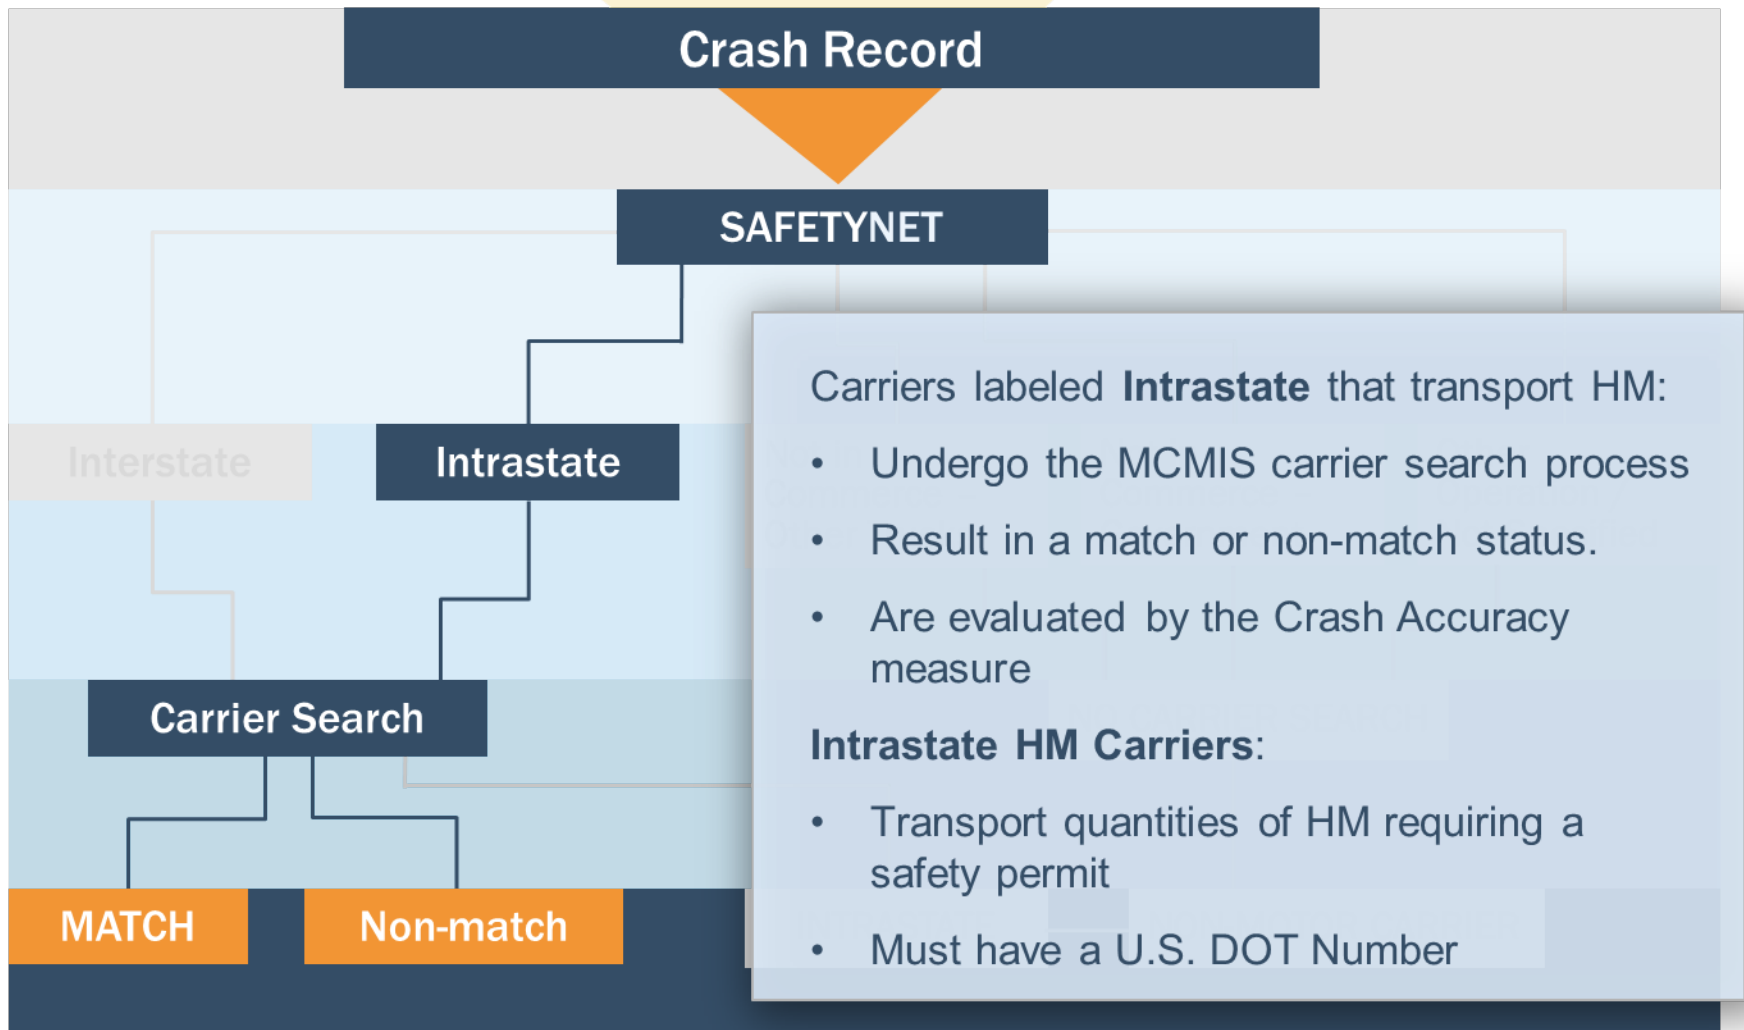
Crash Record

SAFETYNET

Interstate

Intrastate

Carrier Search

MATCH

Non-match

Carriers labeled **Intrastate** that transport HM:

- Undergo the MCMIS carrier search process
- Result in a match or non-match status.
- Are evaluated by the Crash Accuracy measure

**Intrastate HM Carriers**:

- Transport quantities of HM requiring a safety permit
- Must have a U.S. DOT Number